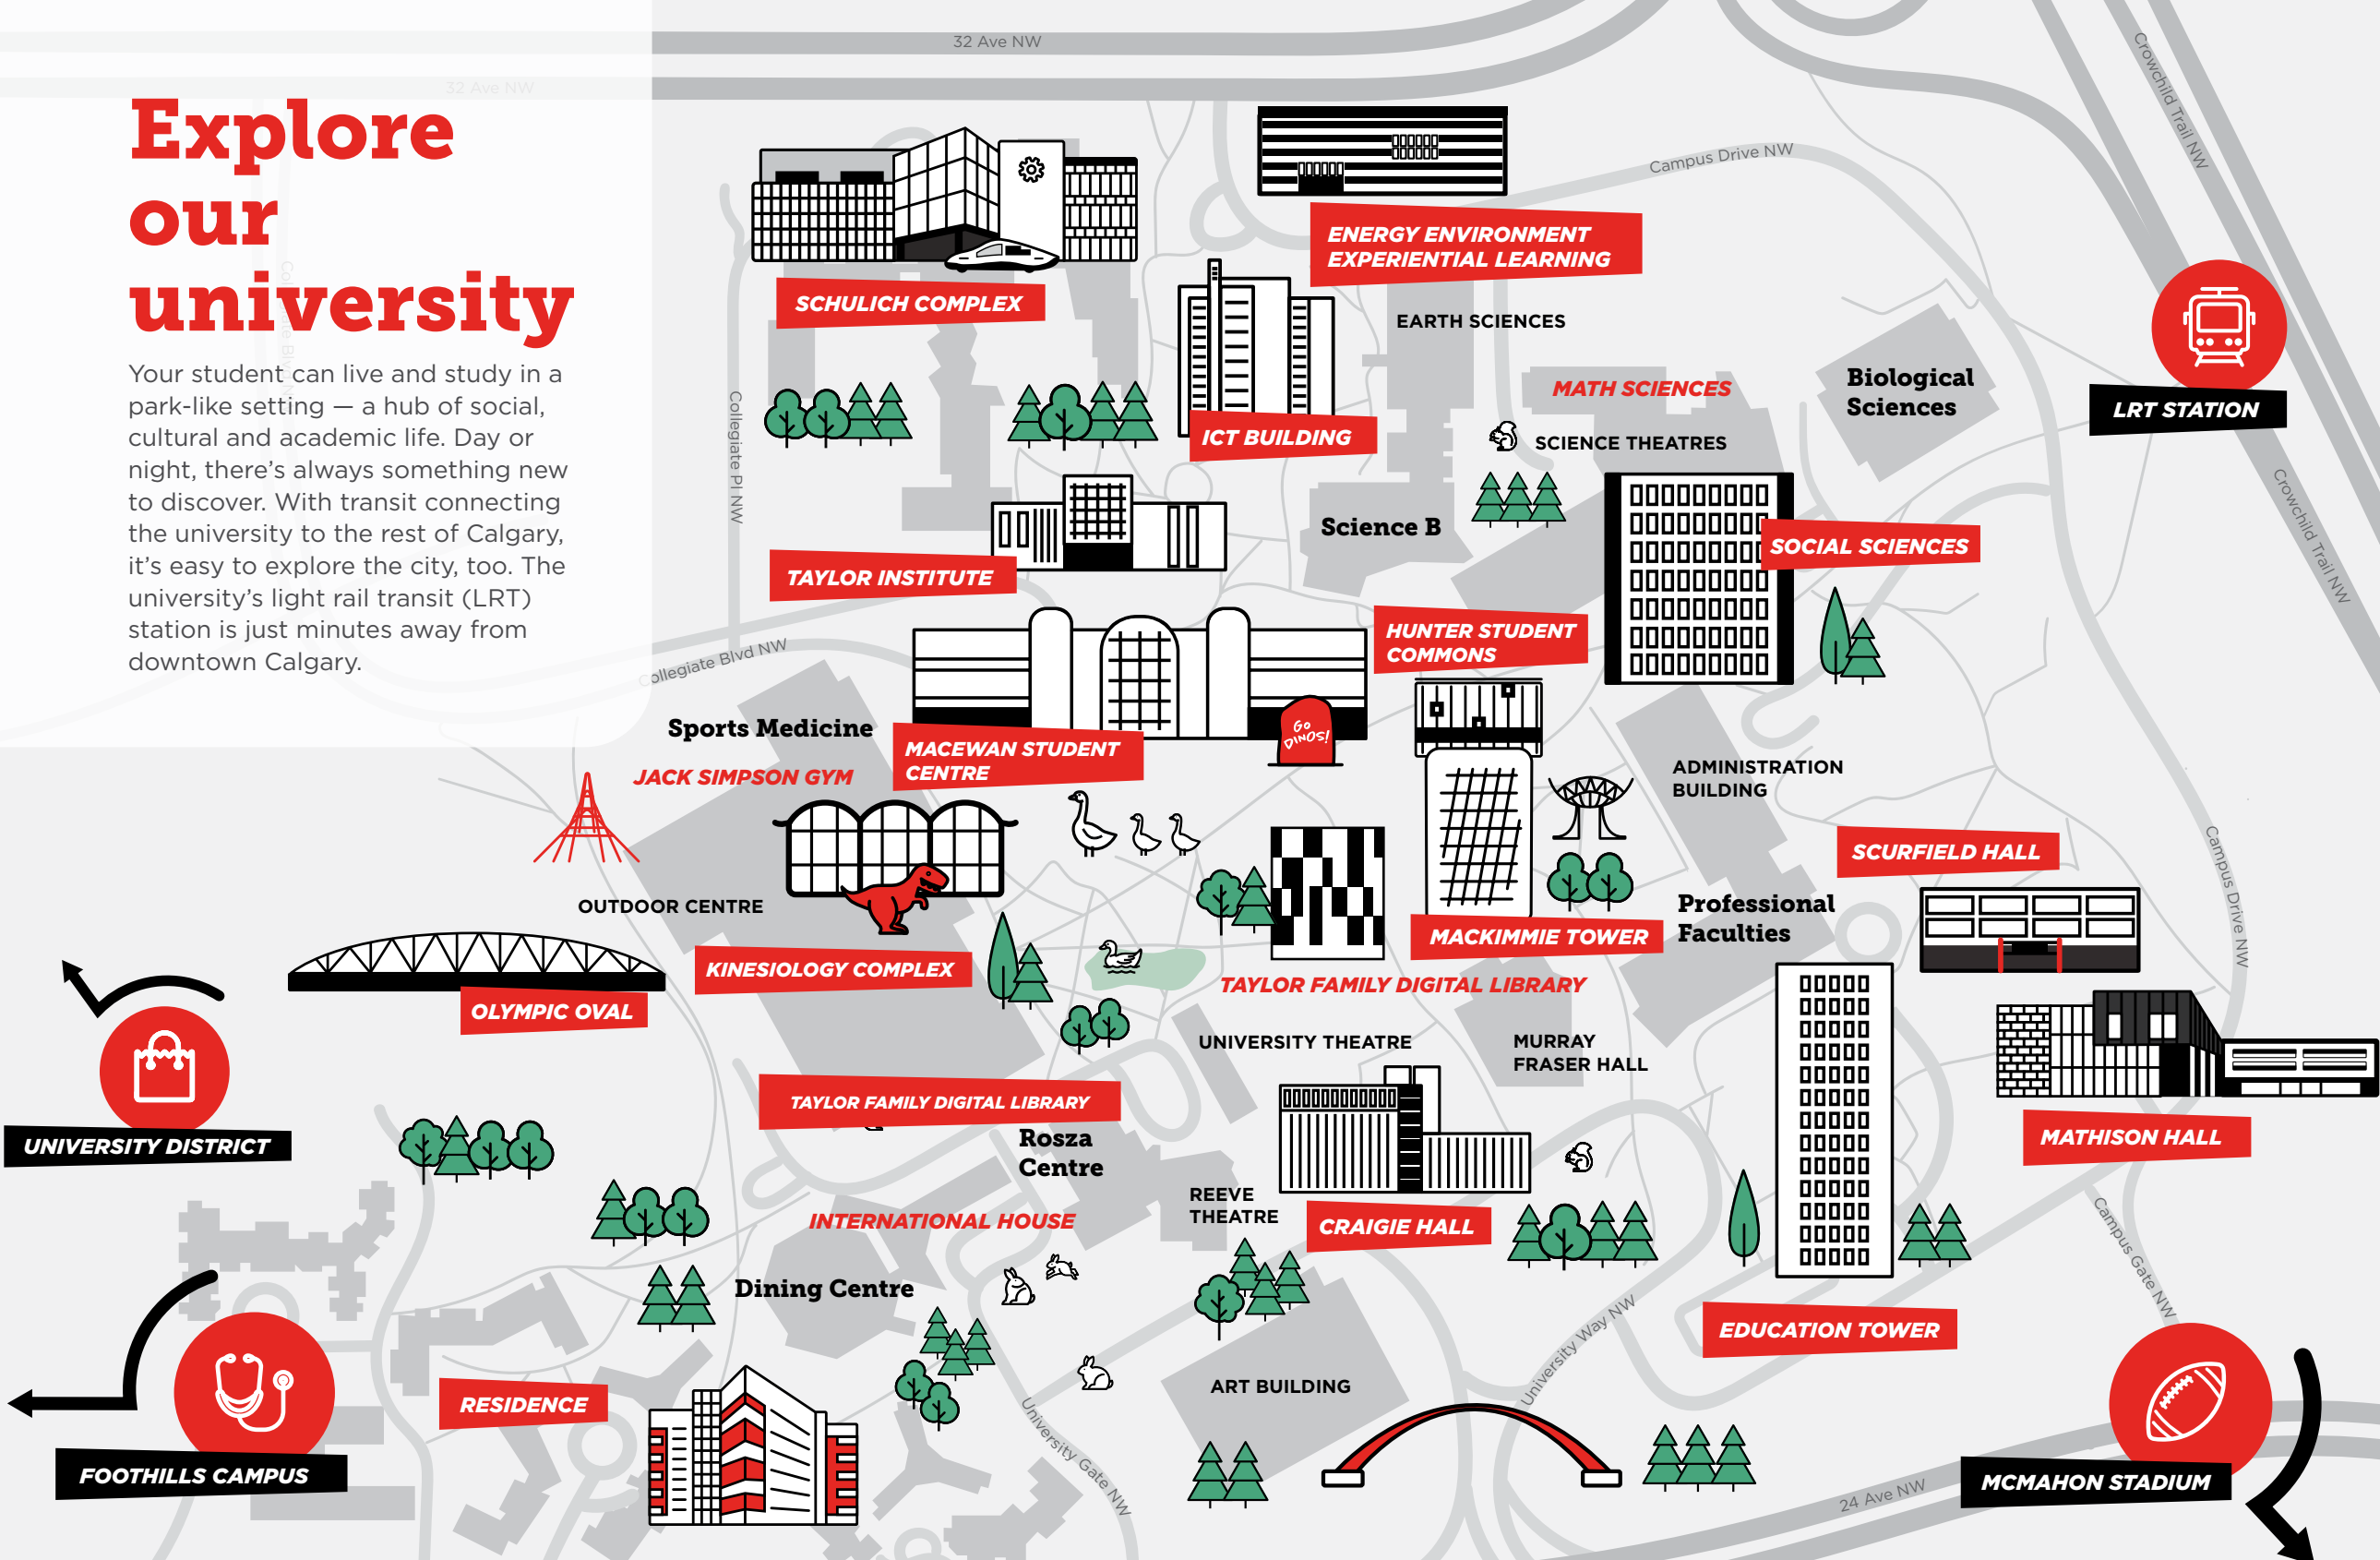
Explore our university

Your student can live and study in a park-like setting — a hub of social, cultural and academic life. Day or night, there's always something new to discover. With transit connecting the university to the rest of Calgary, it's easy to explore the city, too. The university's light rail transit (LRT) station is just minutes away from downtown Calgary.

32 Ave NW
32 Ave NW
Campus Drive NW
Crowchild Trail NW
Crowchild Trail NW
Collegiate Pl NW
Collegiate Blvd NW
Campus Drive NW
Campus Gate NW
University Way NW
University Gate NW
24 Ave NW

SCHULICH COMPLEX
ENERGY ENVIRONMENT EXPERIENTIAL LEARNING
EARTH SCIENCES
ICT BUILDING
MATH SCIENCES
Biological Sciences
LRT STATION
SCIENCE THEATRES
Science B
SOCIAL SCIENCES
TAYLOR INSTITUTE
HUNTER STUDENT COMMONS
Sports Medicine
MACEWAN STUDENT CENTRE
Go DINOS!
JACK SIMPSON GYM
ADMINISTRATION BUILDING
SCURFIELD HALL
OUTDOOR CENTRE
Professional Faculties
MACKIMMIE TOWER
KINESIOLOGY COMPLEX
TAYLOR FAMILY DIGITAL LIBRARY
OLYMPIC OVAL
UNIVERSITY THEATRE
MURRAY FRASER HALL
UNIVERSITY DISTRICT
TAYLOR FAMILY DIGITAL LIBRARY
Rosza Centre
MATHISON HALL
REEVE THEATRE
CRAIGIE HALL
INTERNATIONAL HOUSE
Dining Centre
EDUCATION TOWER
RESIDENCE
ART BUILDING
FOOTHILLS CAMPUS
MCMAHON STADIUM